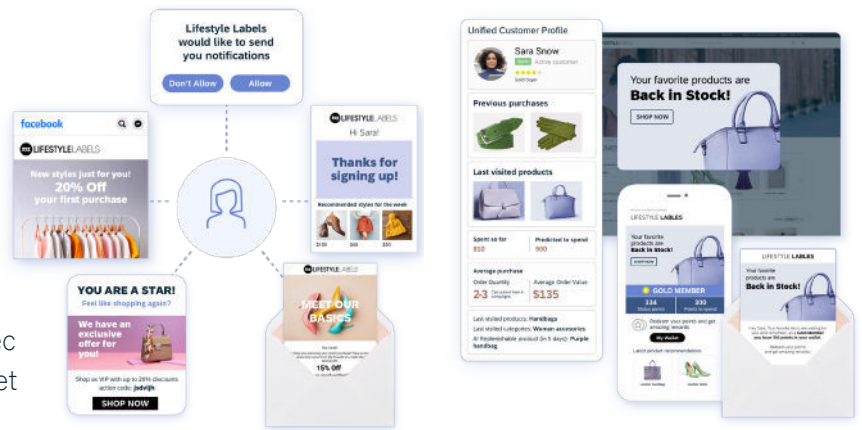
Lifestyle Labels would like to send you notifications

Don't Allow

Allow

facebook

LIFESTYLE LABELS

New styles just for you!
20% Off
your first purchase

LIFESTYLE LABELS

Hi Sara!

Thanks for signing up!

Recommended styles for the week

YOU ARE A STAR!
Feel like shopping again?

We have an exclusive offer for you!

Shop on WP with up to 20% discount: action code: jsdsjfh

SHOP NOW

LIFESTYLE LABELS

MEET OUR BASICS

15% Off

ec
et

Unified Customer Profile

Sara Snow

Active customer

Previous purchases

Last visited products

Spent so far
$10

Predicted to spend
900

Average purchase

Order Quantity
2-3

Average Order Value
$135

Last visited products: Handbags
Last visited categories: Woman accessories
AI Recommendable product (in 5 days): Purple handbag

Your favorite products are
Back in Stock!

SHOP NOW

LIFESTYLE LABLES

Your favorite products are Back in Stock!

GOLD MEMBER

334

300

My Wallet

LIFESTYLE LABLES

Your favorite products are
Back in Stock!